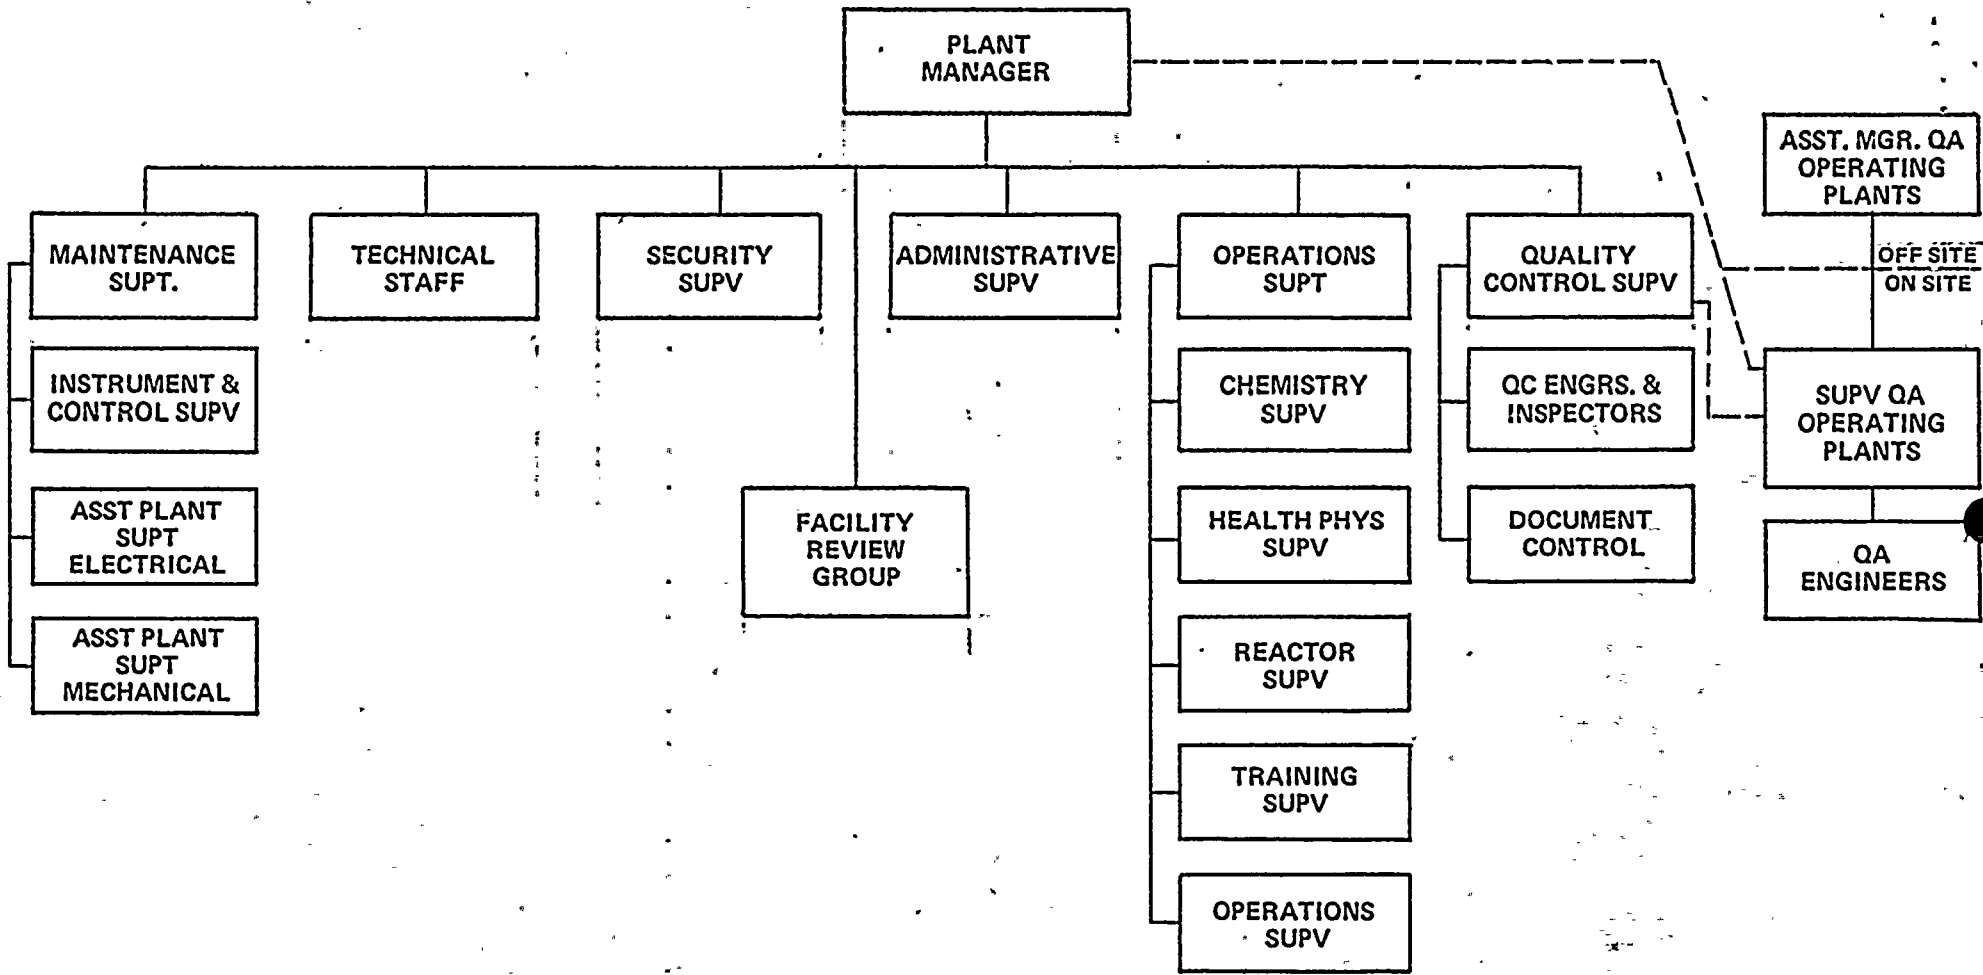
PLANT MANAGER

ASST. MGR. QA OPERATING PLANTS

OFF SITE
ON SITE

MAINTENANCE SUPT.

TECHNICAL STAFF

SECURITY SUPV

ADMINISTRATIVE SUPV

OPERATIONS SUPT

QUALITY CONTROL SUPV

INSTRUMENT & CONTROL SUPV

ASST PLANT SUPT ELECTRICAL

ASST PLANT SUPT MECHANICAL

FACILITY REVIEW GROUP

CHEMISTRY SUPV

HEALTH PHYS SUPV

REACTOR SUPV

TRAINING SUPV

OPERATIONS SUPV

QC ENGRS. & INSPECTORS

DOCUMENT CONTROL

SUPV QA OPERATING PLANTS

QA ENGINEERS